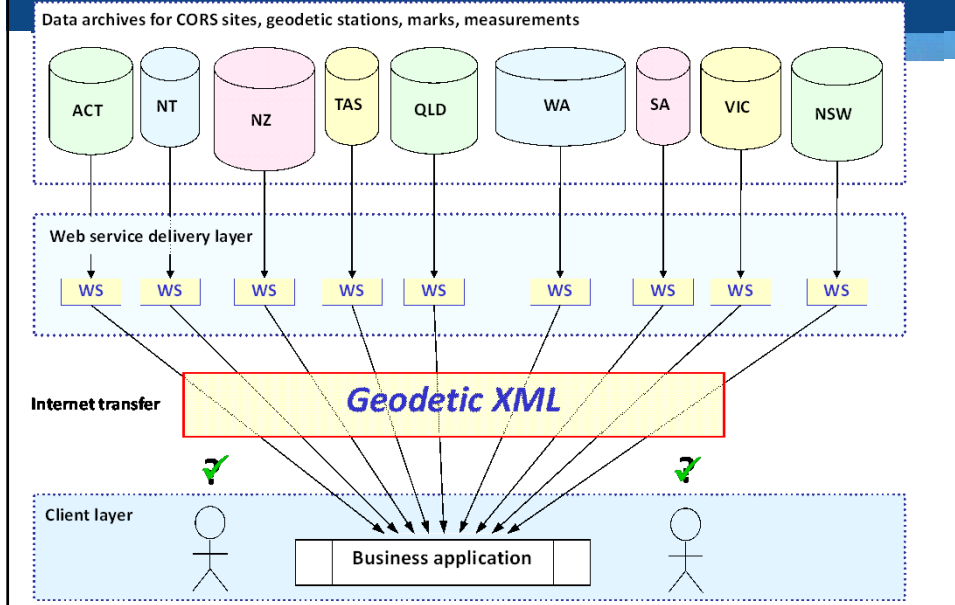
Data archives for CORS sites, geodetic stations, marks, measurements

ACT
NT
NZ
TAS
QLD
WA
SA
VIC
NSW

Web service delivery layer

WS
WS
WS
WS
WS
WS
WS
WS
WS

Internet transfer

Geodetic XML

?
?

Client layer

Business application